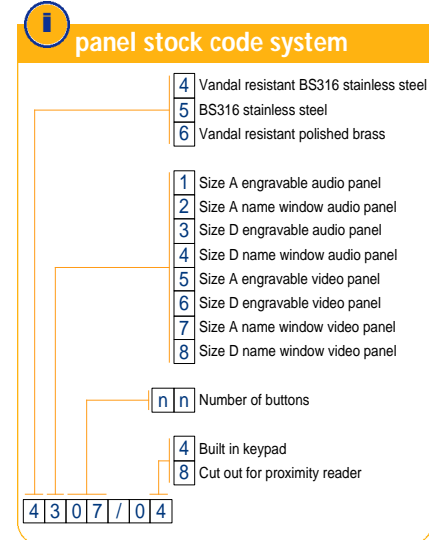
i

panel stock code system

4 Vandal resistant BS316 stainless steel
5 BS316 stainless steel
6 Vandal resistant polished brass

1 Size A engravable audio panel
2 Size A name window audio panel
3 Size D engravable audio panel
4 Size D name window audio panel
5 Size A engravable video panel
6 Size D engravable video panel
7 Size A name window video panel
8 Size D name window video panel

n n Number of buttons

4 Built in keypad
8 Cut out for proximity reader

4 3 0 7 / 0 4